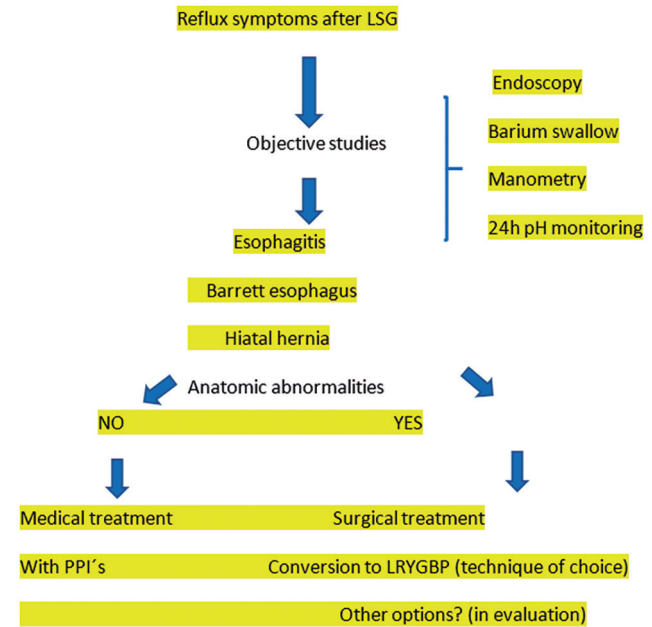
Reflux symptoms after LSG

Objective studies

Endoscopy

Barium swallow

Manometry

24h pH monitoring

Esophagitis

Barrett esophagus

Hiatal hernia

Anatomic abnormalities

NO

YES

Medical treatment

Surgical treatment

With PPI´s

Conversion to LRYGBP (technique of choice)

Other options? (in evaluation)